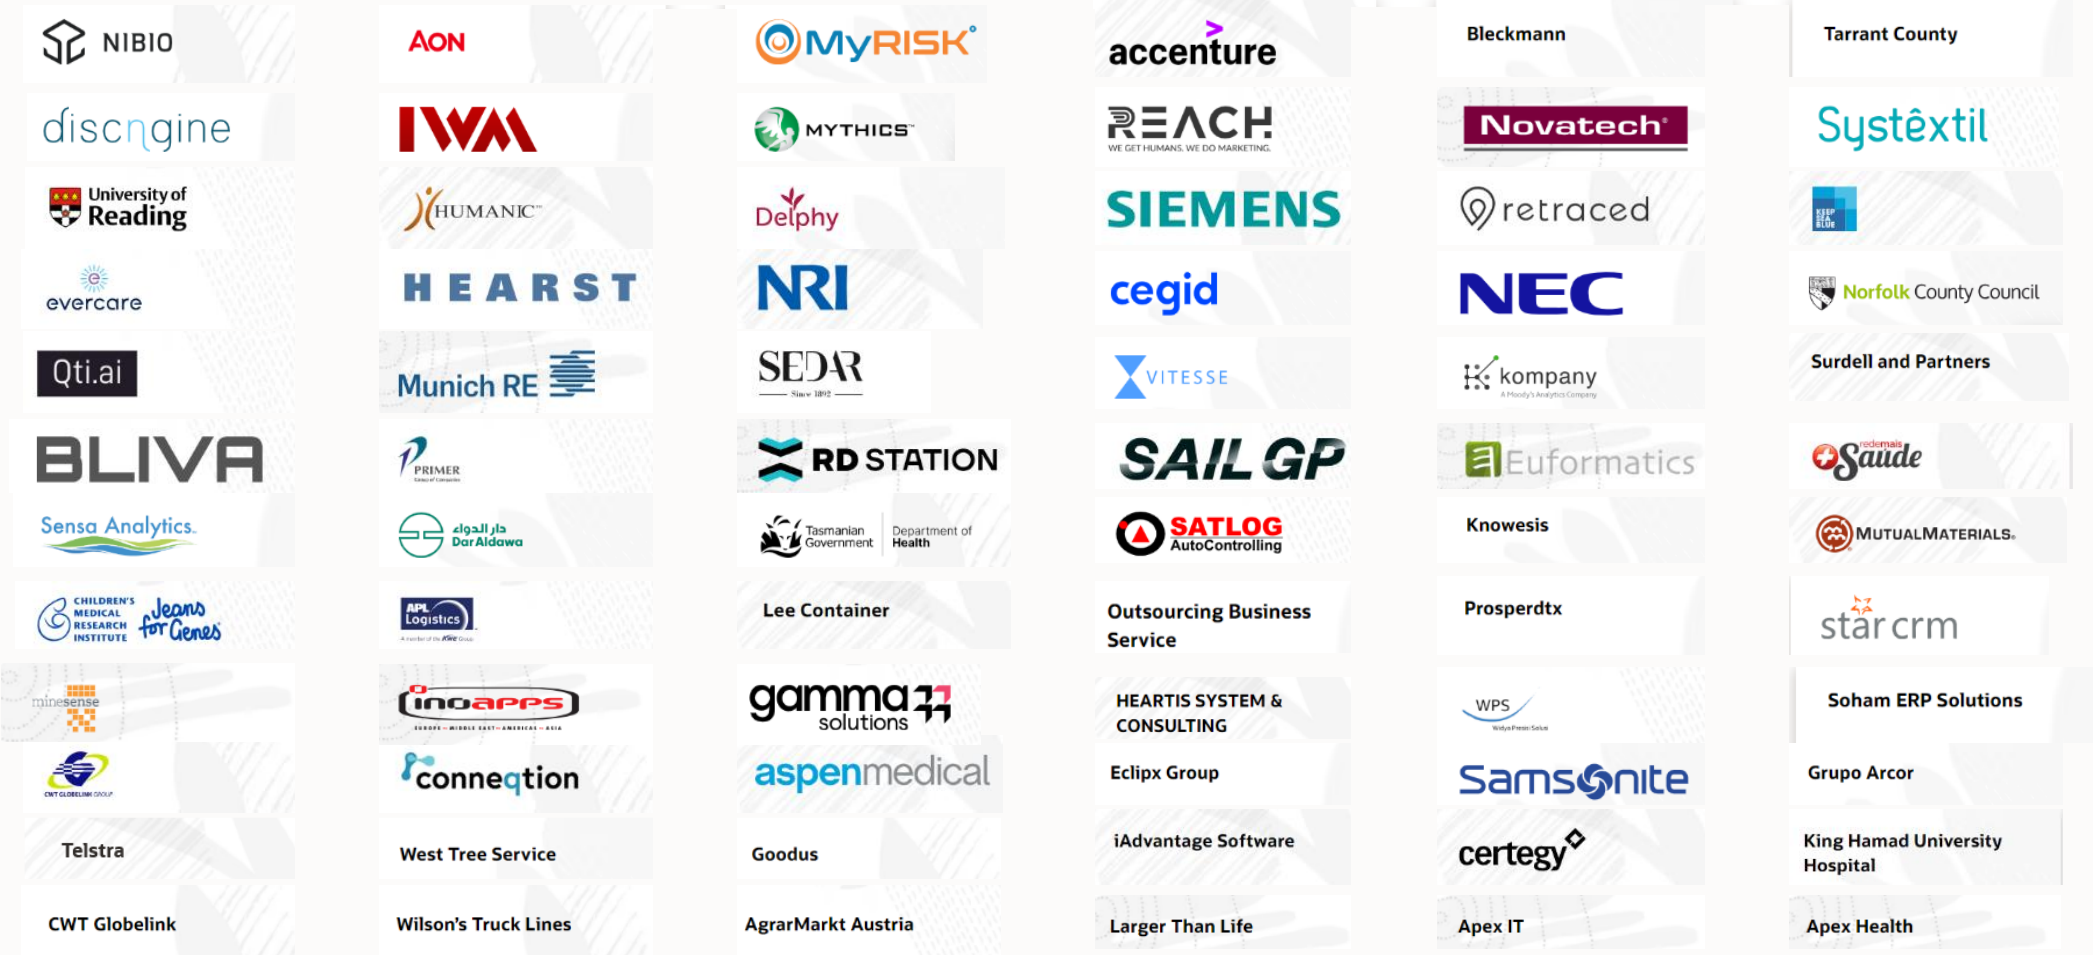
NIBIO
discngine
University of Reading
evercare
Qti.ai
BLIVA
Sensa Analytics
CHILDREN'S MEDICAL RESEARCH INSTITUTE Jeans for Genes
minesense
CWT GLOBELINK GROUP
Telstra
CWT Globelink

AON
IWA
HUMANIC
HEARST
Munich RE
PRIMER
دار الدواء Dar Aldawa
APL Logistics
inoapps
conneqtion
West Tree Service
Wilson's Truck Lines

MyRISK
MYTHICS
Delphy
NRI
SEDAR
RD STATION
Tasmanian Government Department of Health
Lee Container
gamma solutions
aspenmedical
Goodus
AgrarMarkt Austria

accenture
REACH WE GET HUMANS. WE DO MARKETING.
SIEMENS
cegid
VITESSE
SAIL GP
SATLOG AutoControlling
Outsourcing Business Service
HEARTIS SYSTEM & CONSULTING
Eclipx Group
iAdvantage Software
Larger Than Life

Bleckmann
Novatech
retraced
NEC
kompany
Euformatics
Knowesis
Prosperdtx
WPS
Samsonite
certegy
Apex IT

Tarrant County
Systêxtil
KEEP SEA BLUE
Norfolk County Council
Surdell and Partners
redemais Saúde
MUTUALMATERIALS
star crm
Soham ERP Solutions
Grupo Arcor
King Hamad University Hospital
Apex Health